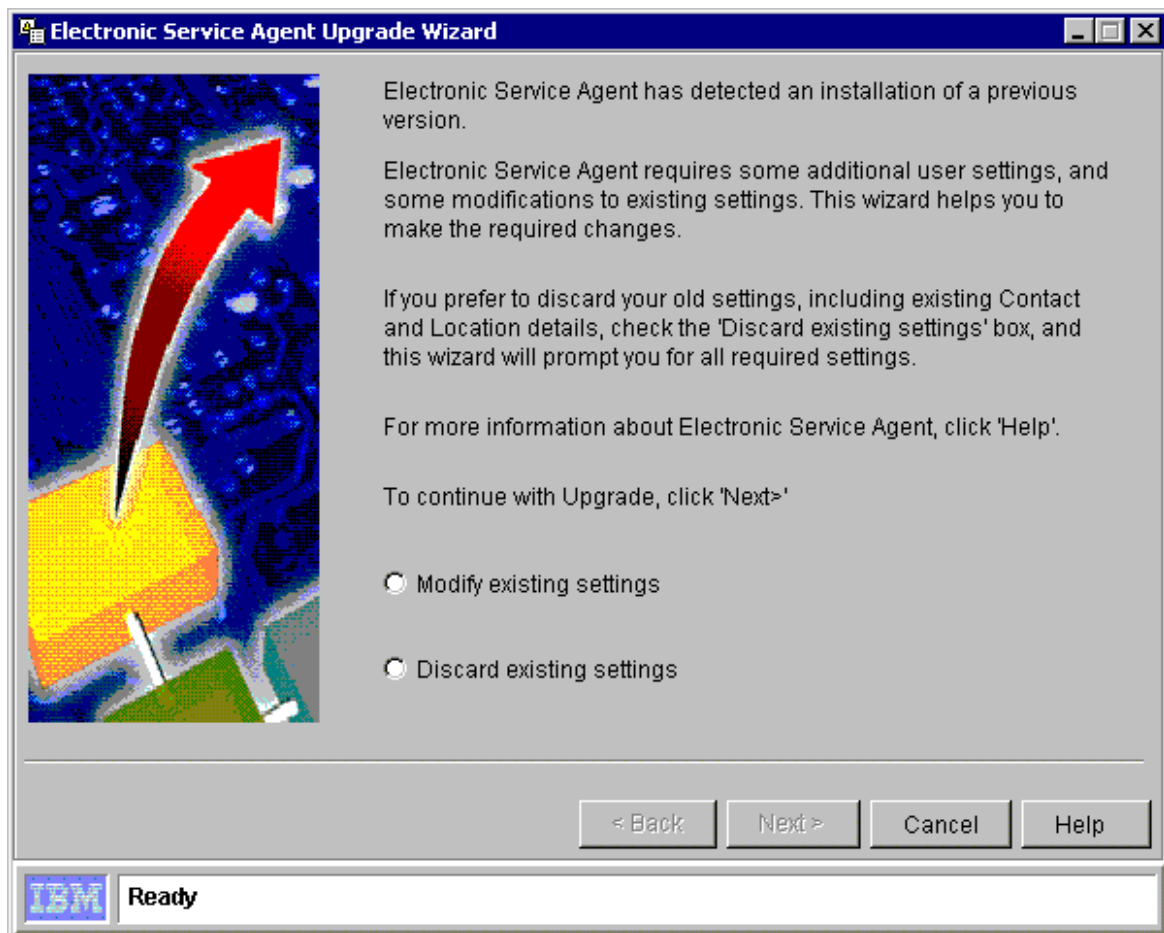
Electronic Service Agent Upgrade Wizard

Electronic Service Agent has detected an installation of a previous version.

Electronic Service Agent requires some additional user settings, and some modifications to existing settings. This wizard helps you to make the required changes.

If you prefer to discard your old settings, including existing Contact and Location details, check the 'Discard existing settings' box, and this wizard will prompt you for all required settings.

For more information about Electronic Service Agent, click 'Help'.

To continue with Upgrade, click 'Next>'

Modify existing settings

Discard existing settings

< Back
Next >
Cancel
Help

IBM
Ready